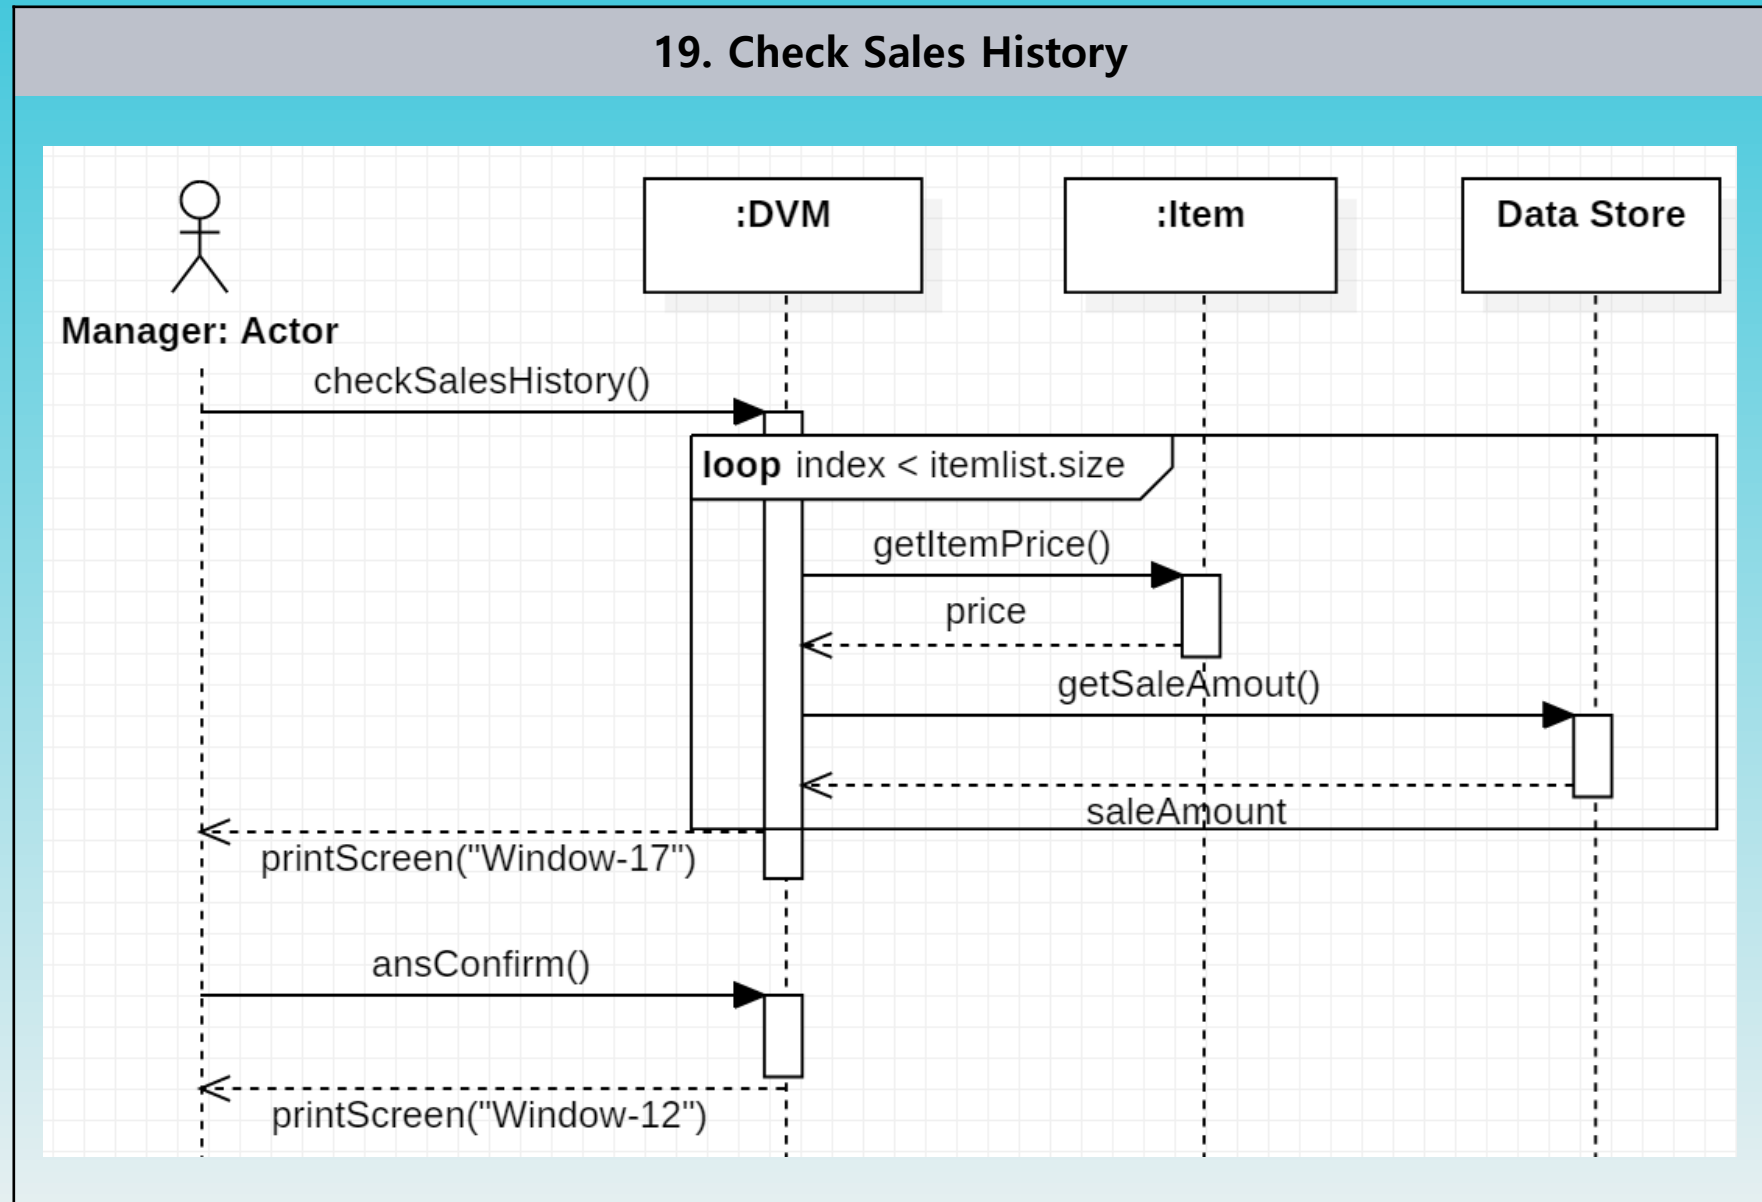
19. Check Sales History

:DVM

:Item

Data Store

Manager: Actor

checkSalesHistory()

loop index < itemlist.size

getItemPrice()

price

getSaleAmout()

saleAmount

printScreen("Window-17")

ansConfirm()

printScreen("Window-12")